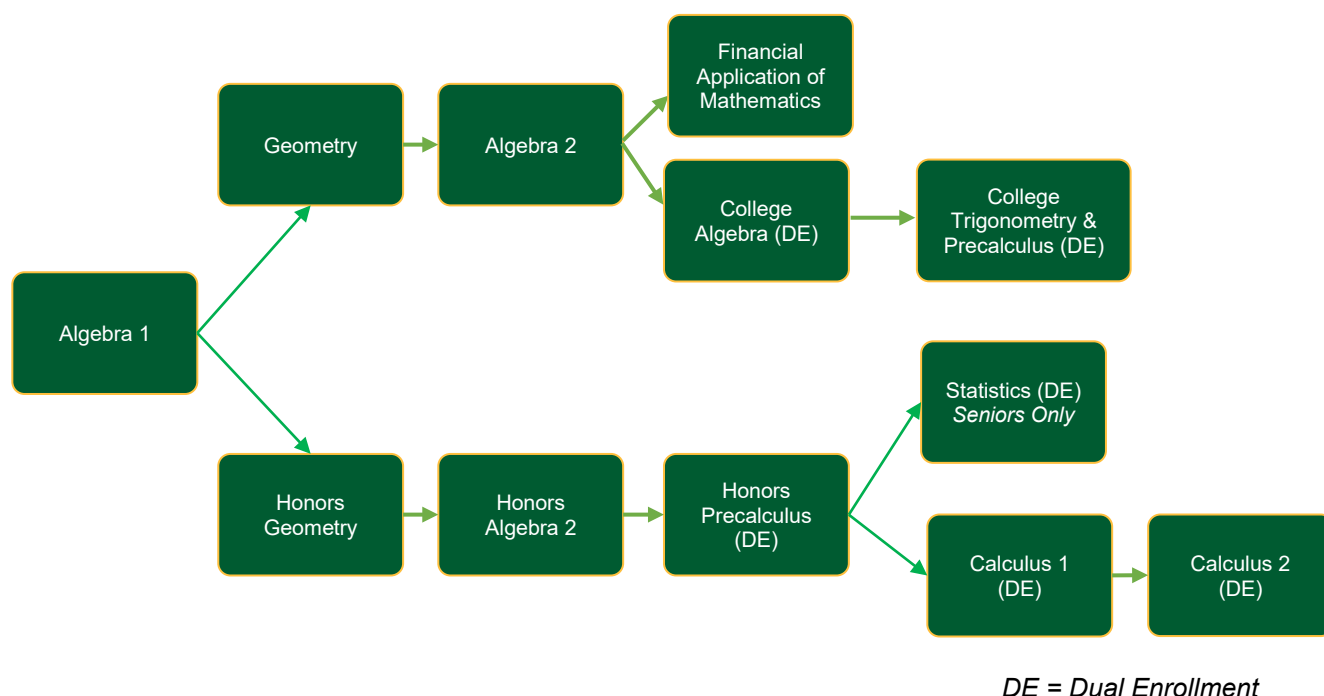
Financial Application of Mathematics

Geometry

Algebra 2

College Algebra (DE)

College Trigonometry & Precalculus (DE)

Algebra 1

Statistics (DE) *Seniors Only*

Honors Geometry

Honors Algebra 2

Honors Precalculus (DE)

Calculus 1 (DE)

Calculus 2 (DE)

*DE = Dual Enrollment*